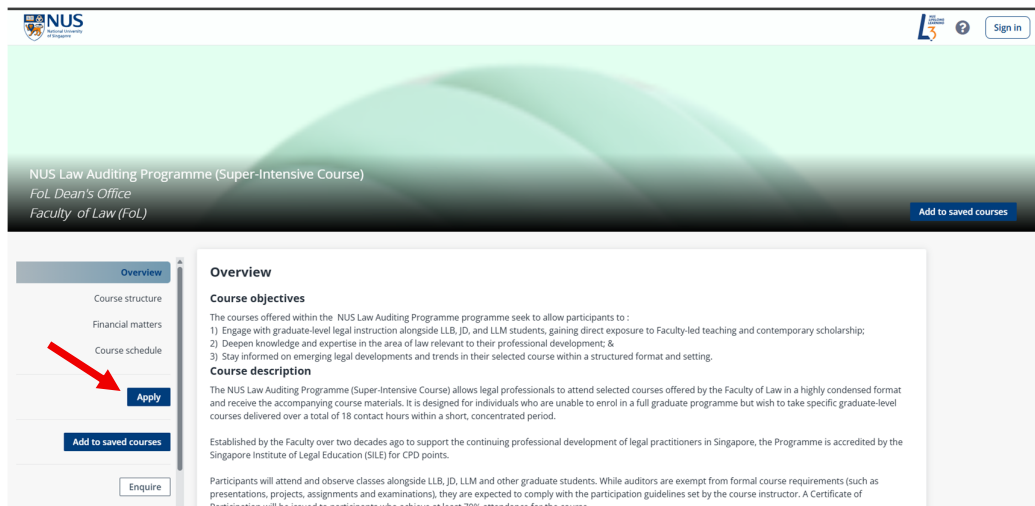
NUS National University of Singapore

NUS LIFELONG LEARNING L3

Sign in

NUS Law Auditing Programme (Super-Intensive Course)
FoL Dean's Office
Faculty of Law (FoL)

Add to saved courses

Overview
Course structure
Financial matters
Course schedule

Apply

Add to saved courses

Enquire

Overview

Course objectives

The courses offered within the NUS Law Auditing Programme programme seek to allow participants to :
1) Engage with graduate-level legal instruction alongside LLB, JD, and LLM students, gaining direct exposure to Faculty-led teaching and contemporary scholarship;
2) Deepen knowledge and expertise in the area of law relevant to their professional development; &
3) Stay informed on emerging legal developments and trends in their selected course within a structured format and setting.

Course description

The NUS Law Auditing Programme (Super-Intensive Course) allows legal professionals to attend selected courses offered by the Faculty of Law in a highly condensed format and receive the accompanying course materials. It is designed for individuals who are unable to enrol in a full graduate programme but wish to take specific graduate-level courses delivered over a total of 18 contact hours within a short, concentrated period.

Established by the Faculty over two decades ago to support the continuing professional development of legal practitioners in Singapore, the Programme is accredited by the Singapore Institute of Legal Education (SILE) for CPD points.

Participants will attend and observe classes alongside LLB, JD, LLM and other graduate students. While auditors are exempt from formal course requirements (such as presentations, projects, assignments and examinations), they are expected to comply with the participation guidelines set by the course instructor. A Certificate of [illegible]